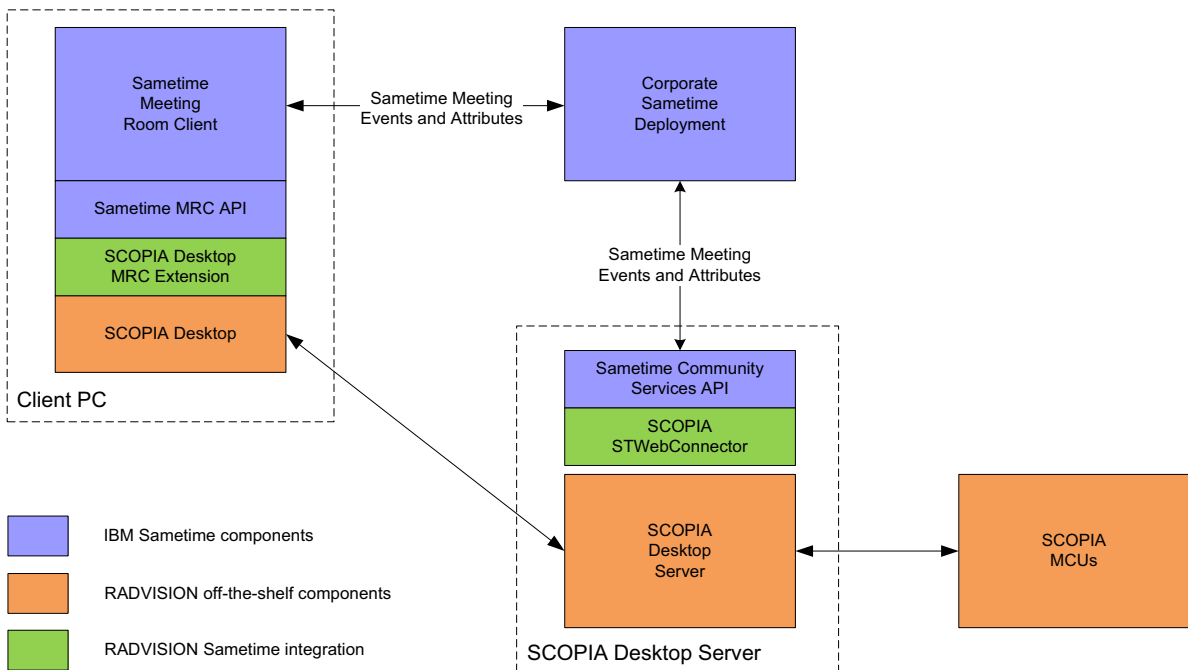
Sametime Meeting Room Client

Sametime MRC API

SCOPIA Desktop MRC Extension

SCOPIA Desktop

Client PC

Sametime Meeting Events and Attributes

Corporate Sametime Deployment

Sametime Meeting Events and Attributes

Sametime Community Services API

SCOPIA STWebConnector

SCOPIA Desktop Server

SCOPIA Desktop Server

SCOPIA MCUs

IBM Sametime components

RADVISION off-the-shelf components

RADVISION Sametime integration